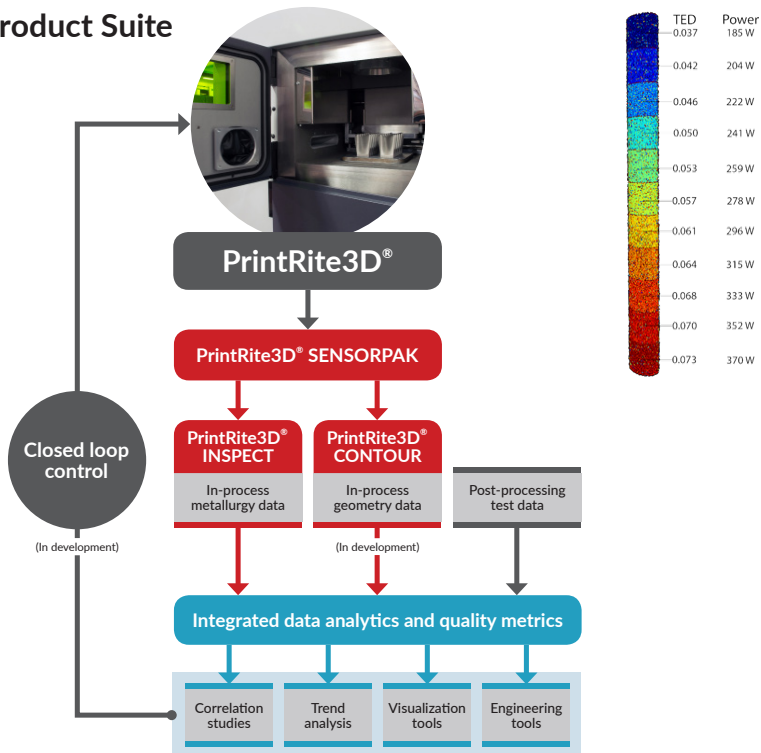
roduct Suite

TED Power
0.037 185 W
0.042 204 W
0.046 222 W
0.050 241 W
0.053 259 W
0.057 278 W
0.061 296 W
0.064 315 W
0.068 333 W
0.070 352 W
0.073 370 W

PrintRite3D®

PrintRite3D® SENSORPAK

PrintRite3D® INSPECT

In-process metallurgy data

PrintRite3D® CONTOUR

In-process geometry data

(In development)

Post-processing test data

Closed loop control

(In development)

Integrated data analytics and quality metrics

Correlation studies

Trend analysis

Visualization tools

Engineering tools